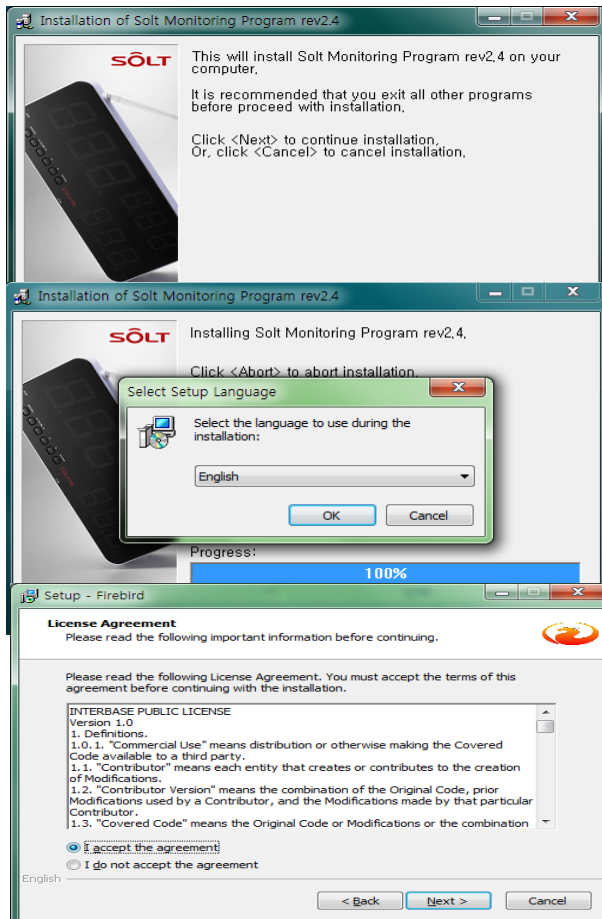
Installation of Solt Monitoring Program rev2.4

SOLT

This will install Solt Monitoring Program rev2.4 on your computer.

It is recommended that you exit all other programs before proceed with installation.

Click <Next> to continue installation.
Or, click <Cancel> to cancel installation.

Installation of Solt Monitoring Program rev2.4

SOLT

Installing Solt Monitoring Program rev2.4.

Click <Abort> to abort installation.

Select Setup Language

Select the language to use during the installation:

English

OK

Cancel

Progress:

100%

Setup - Firebird

License Agreement
Please read the following important information before continuing.

Please read the following License Agreement. You must accept the terms of this agreement before continuing with the installation.

INTERBASE PUBLIC LICENSE
Version 1.0
1. Definitions.
1.0.1. "Commercial Use" means distribution or otherwise making the Covered Code available to a third party.
1.1. "Contributor" means each entity that creates or contributes to the creation of Modifications.
1.2. "Contributor Version" means the combination of the Original Code, prior Modifications used by a Contributor, and the Modifications made by that particular Contributor.
1.3. "Covered Code" means the Original Code or Modifications or the combination

I accept the agreement
I do not accept the agreement

English

< Back

Next >

Cancel